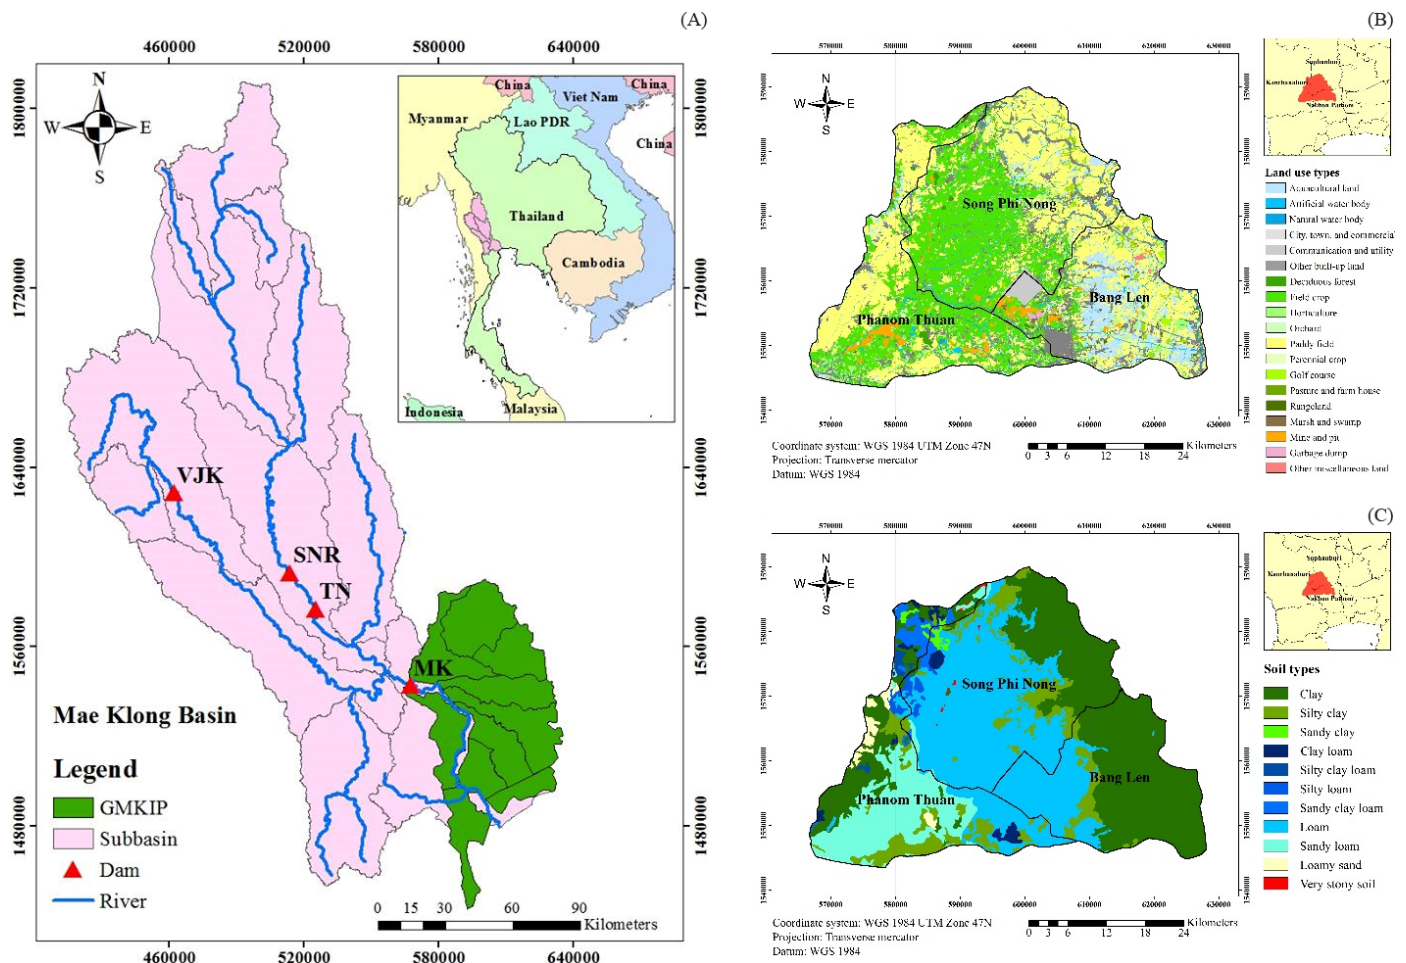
(A)

460000 520000 580000 640000

1800000 1720000 1640000 1560000 1480000

N W E S

China
Viet Nam
China
Myanmar
Lao PDR
China
Thailand
Cambodia
Indonesia
Malaysia

VJK
SNR
TN
MK

Mae Klong Basin

Legend
GMKIP
Subbasin
Dam
River

0 15 30 60 90 Kilometers

460000 520000 580000 640000

(B)

570000 580000 590000 600000 610000 620000 630000

N W E S

Song Phi Nong
Bang Len
Phanom Thuan

Suphanburi
Kanchanaburi
Nakhon Pathom

Land use types
Aquacultural land
Artificial water body
Natural water body
City, town, and commercial
Communication and utility
Other built-up land
Deciduous forest
Field crop
Horticulture
Orchard
Paddy field
Perennial crop
Golf course
Pasture and farm house
Rangeland
Marsh and swamp
Mine and pit
Garbage dump
Other miscellaneous land

Coordinate system: WGS 1984 UTM Zone 47N
Projection: Transverse mercator
Datum: WGS 1984

0 3 6 12 18 24 Kilometers

(C)

570000 580000 590000 600000 610000 620000 630000

N W E S

Song Phi Nong
Bang Len
Phanom Thuan

Suphanburi
Kanchanaburi
Nakhon Pathom

Soil types
Clay
Silty clay
Sandy clay
Clay loam
Silty clay loam
Silty loam
Sandy clay loam
Loam
Sandy loam
Loamy sand
Very stony soil

Coordinate system: WGS 1984 UTM Zone 47N
Projection: Transverse mercator
Datum: WGS 1984

0 3 6 12 18 24 Kilometers